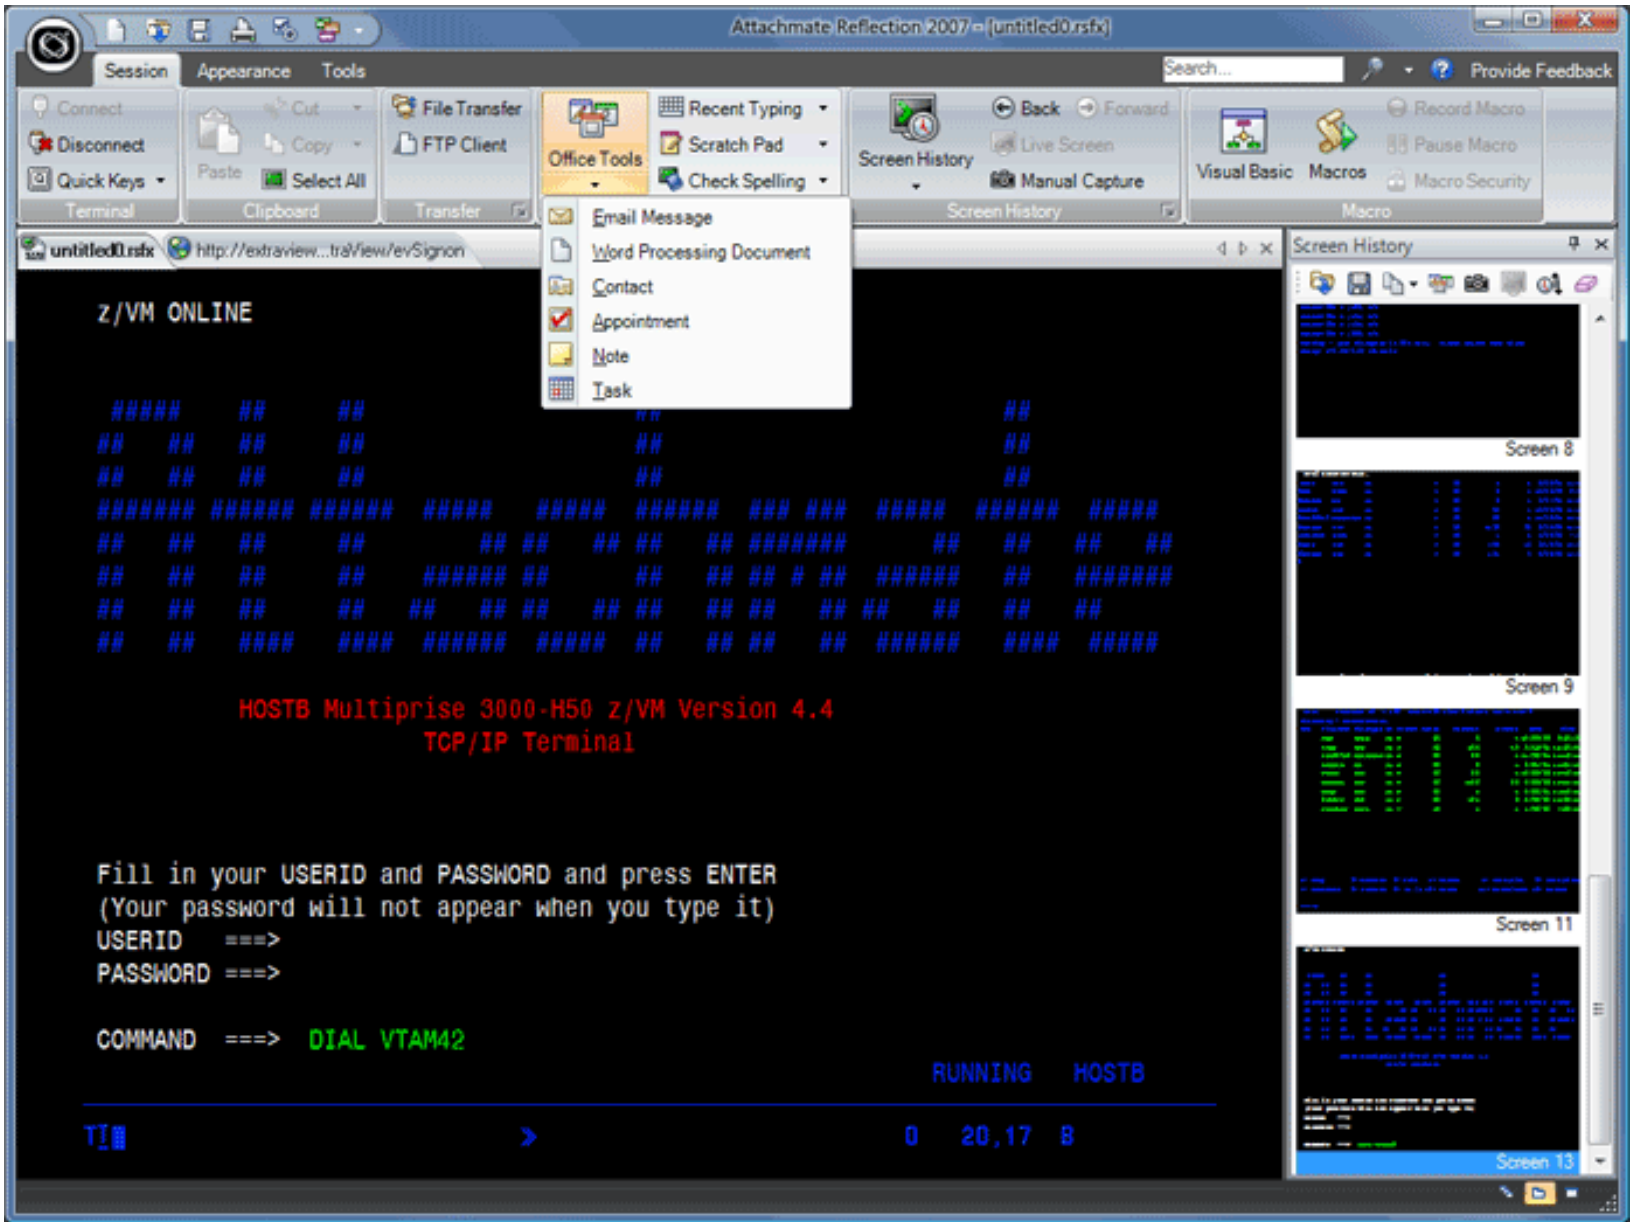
Attachmate Reflection 2007 - [untitled0.rsfx]

Session Appearance Tools

Search...

Provide Feedback

Connect
Disconnect
Quick Keys
Terminal

Paste
Cut
Copy
Select All
Clipboard

File Transfer
FTP Client
Transfer

Office Tools

Recent Typing
Scratch Pad
Check Spelling

Screen History
Back
Forward
Live Screen
Manual Capture
Screen History

Visual Basic
Macros
Record Macro
Pause Macro
Macro Security
Macro

Email Message
Word Processing Document
Contact
Appointment
Note
Task

untitled0.rsfx
http://extraview...traView/evSignon

Screen History

Z/VM ONLINE

HOSTB Multiprise 3000-H50 z/VM Version 4.4
TCP/IP Terminal

Fill in your USERID and PASSWORD and press ENTER
(Your password will not appear when you type it)
USERID ===>
PASSWORD ===>

COMMAND ===> DIAL VTAM42

RUNNING HOSTB

0 20,17 8

Screen 8
Screen 9
Screen 11
Screen 13